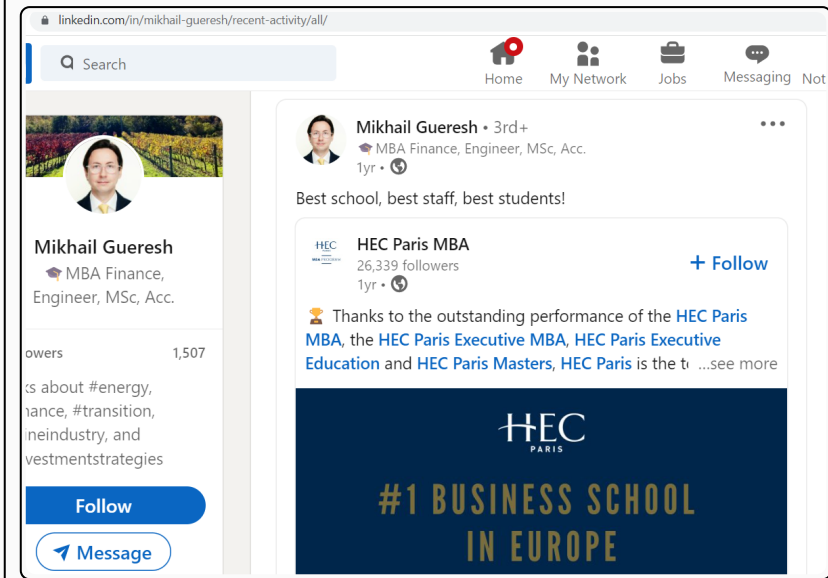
linkedin.com/in/mikhail-gueresh/recent-activity/all/

Search

Home My Network Jobs Messaging Not

Mikhail Gueresh
MBA Finance, Engineer, MSc, Acc.

owers 1,507

ks about #energy, nance, #transition, ineindustry, and vestmentstrategies

Follow

Message

Mikhail Gueresh • 3rd+
MBA Finance, Engineer, MSc, Acc.
1yr •

Best school, best staff, best students!

HEC Paris MBA
26,339 followers
1yr •

+ Follow

Thanks to the outstanding performance of the HEC Paris MBA, the HEC Paris Executive MBA, HEC Paris Executive Education and HEC Paris Masters, HEC Paris is the t ...see more

HEC PARIS

#1 BUSINESS SCHOOL IN EUROPE